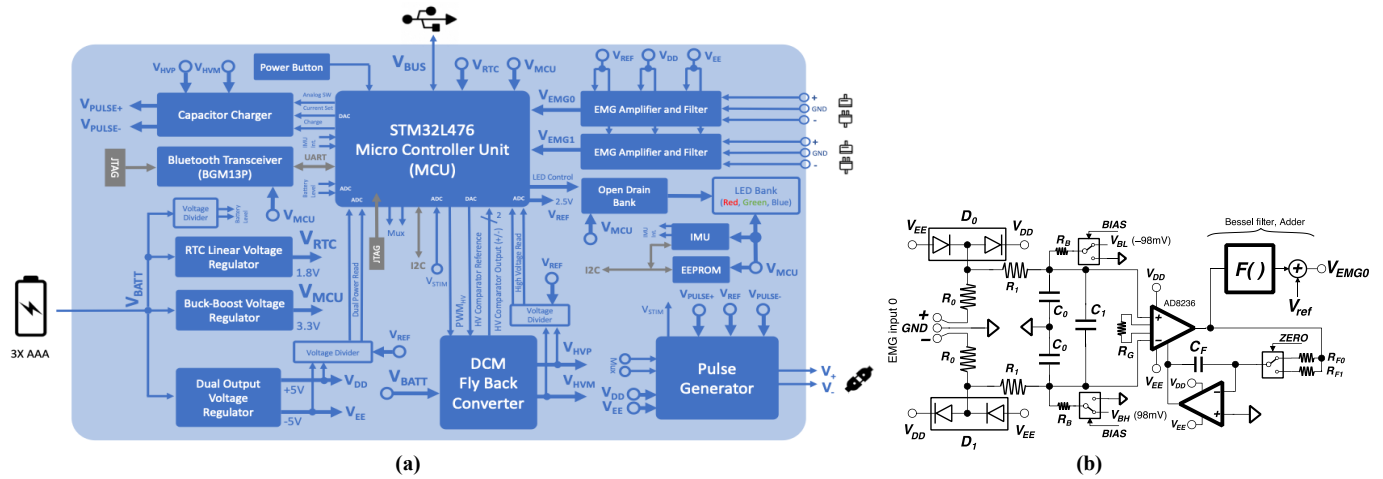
$V_{HVP}$ $V_{HVM}$
Power Button
$V_{BUS}$
$V_{RTC}$ $V_{MCU}$
$V_{REF}$ $V_{DD}$ $V_{EE}$
$V_{PULSE+}$
$V_{PULSE-}$
Capacitor Charger
Analog SW
Current Set
Charge
DAC
STM32L476
Micro Controller Unit
(MCU)
$V_{EMG0}$
EMG Amplifier and Filter
+
GND
-
$V_{EMG1}$
EMG Amplifier and Filter
+
GND
-
JTAG
Bluetooth Transceiver
(BGM13P)
UART
Mux
Int.
Battery Level
ADC
LED Control
Open Drain Bank
LED Bank
(Red, Green, Blue)
ADC ADC DAC DAC ADC
2.5V
$V_{REF}$
Voltage Divider
Battery Level
$V_{MCU}$
Mux
JTAG
I2C
$V_{STIM}$
2
$V_{MCU}$
IMU
Int.
EEPROM
I2C
$V_{MCU}$
RTC Linear Voltage Regulator
$V_{RTC}$
1.8V
$V_{BATT}$
Buck-Boost Voltage Regulator
$V_{MCU}$
3.3V
Dual Power Read
$PWM_{HV}$
HV Comparator Reference
HV Comparator Output (+/-)
High Voltage Read
$V_{REF}$
Voltage Divider
$V_{STIM}$
$V_{PULSE+}$ $V_{REF}$ $V_{PULSE-}$
3X AAA
Voltage Divider
$V_{REF}$
DCM
Fly Back
Converter
$V_{HVP}$
$V_{HVM}$
Pulse
Generator
Mux
$V_{DD}$
$V_{EE}$
$V_+$
$V_-$
Dual Output Voltage Regulator
+5V
-5V
$V_{DD}$
$V_{EE}$
$V_{BATT}$
(a)
$V_{EE}$ $D_0$ $V_{DD}$
$R_1$
$R_0$
EMG input 0
+
GND
-
$R_0$
$R_1$
$V_{DD}$ $D_1$ $V_{EE}$
$R_B$
BIAS
$V_{BL}$ (−98mV)
$C_0$
$C_0$
$C_1$
$V_{DD}$
AD8236
$R_G$
$V_{EE}$
$R_B$
$V_{BH}$ (98mV)
BIAS
Bessel filter, Adder
F( )
$V_{EMG0}$
$V_{ref}$
$C_F$
ZERO
$V_{DD}$
$R_{F0}$
$R_{F1}$
$V_{EE}$
(b)